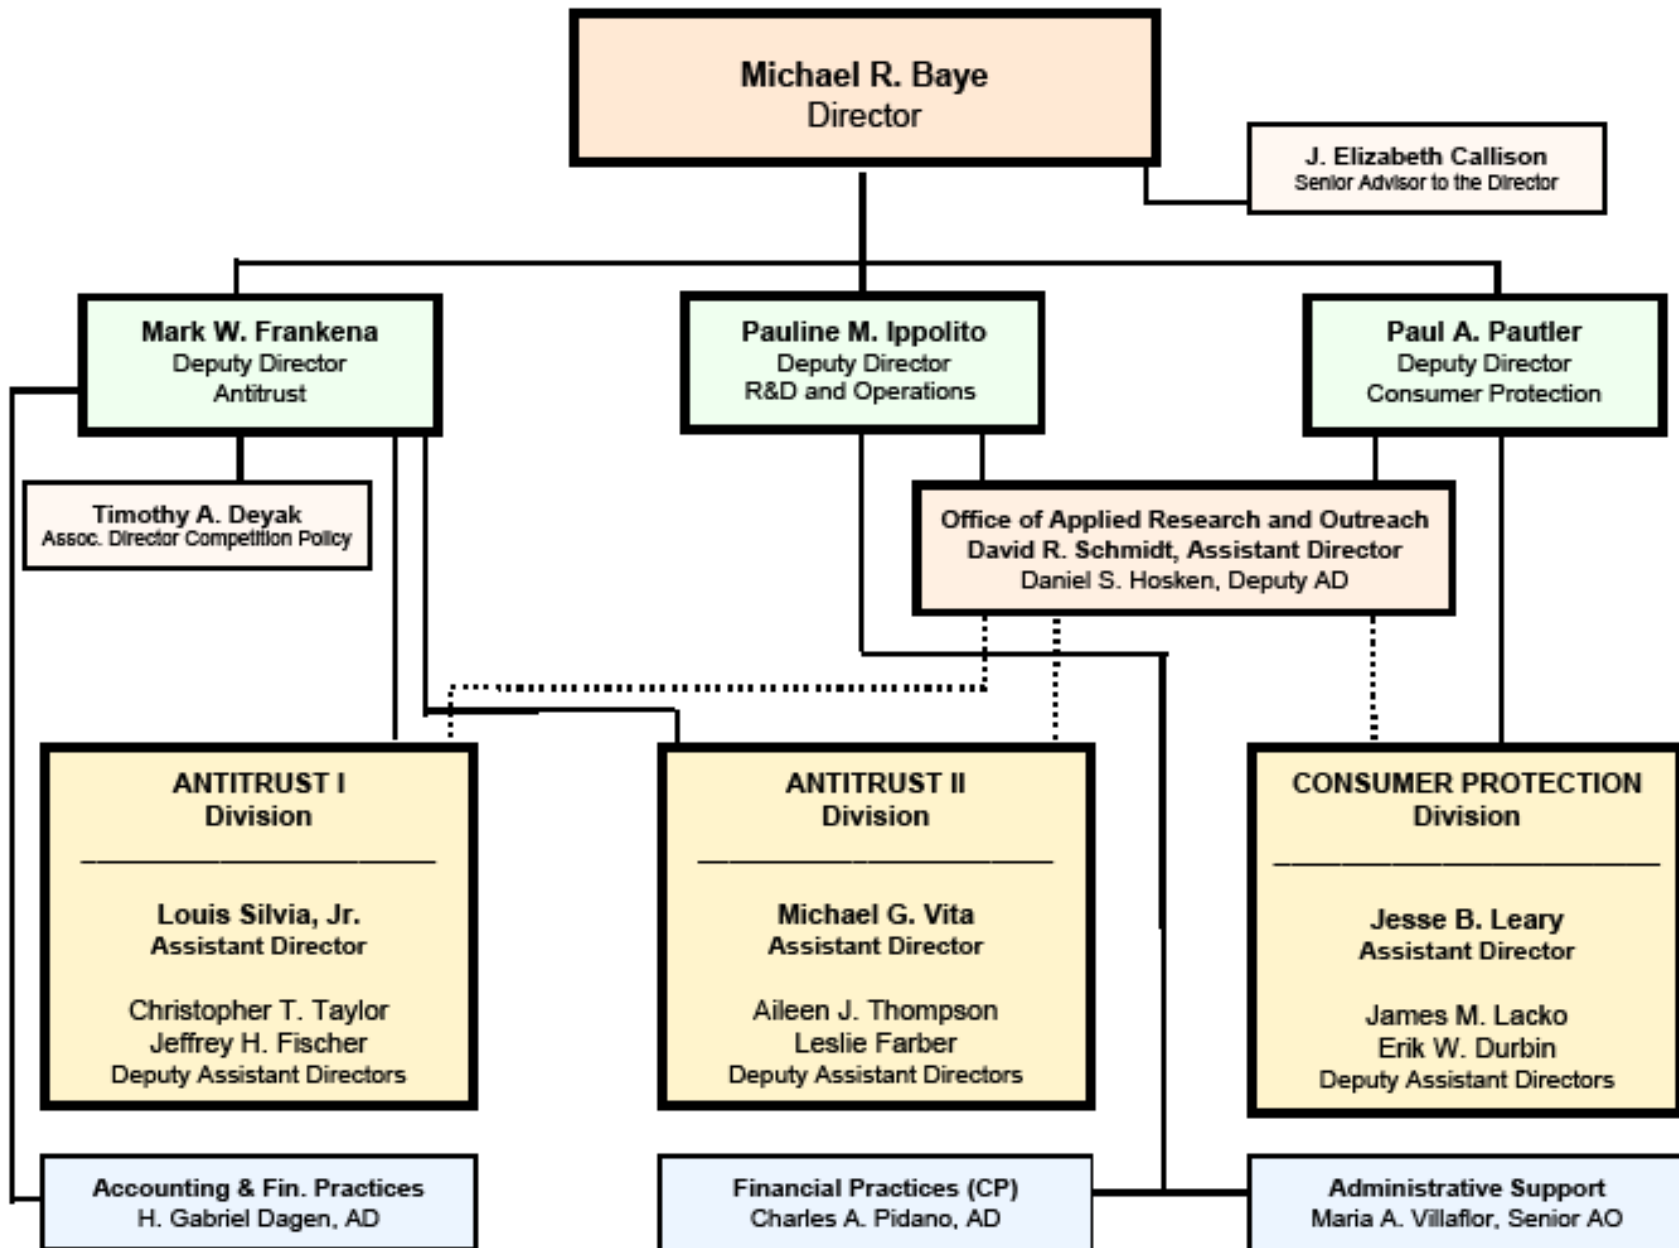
Michael R. Baye
Director

J. Elizabeth Callison
Senior Advisor to the Director

Mark W. Frankena
Deputy Director
Antitrust

Pauline M. Ippolito
Deputy Director
R&D and Operations

Paul A. Pautler
Deputy Director
Consumer Protection

Timothy A. Deyak
Assoc. Director Competition Policy

Office of Applied Research and Outreach
David R. Schmidt, Assistant Director
Daniel S. Hosken, Deputy AD

ANTITRUST I
Division

Louis Silvia, Jr.
Assistant Director

Christopher T. Taylor
Jeffrey H. Fischer
Deputy Assistant Directors

ANTITRUST II
Division

Michael G. Vita
Assistant Director

Aileen J. Thompson
Leslie Farber
Deputy Assistant Directors

CONSUMER PROTECTION
Division

Jesse B. Leary
Assistant Director

James M. Lacko
Erik W. Durbin
Deputy Assistant Directors

Accounting & Fin. Practices
H. Gabriel Dagen, AD

Financial Practices (CP)
Charles A. Pidano, AD

Administrative Support
Maria A. Villaflor, Senior AO